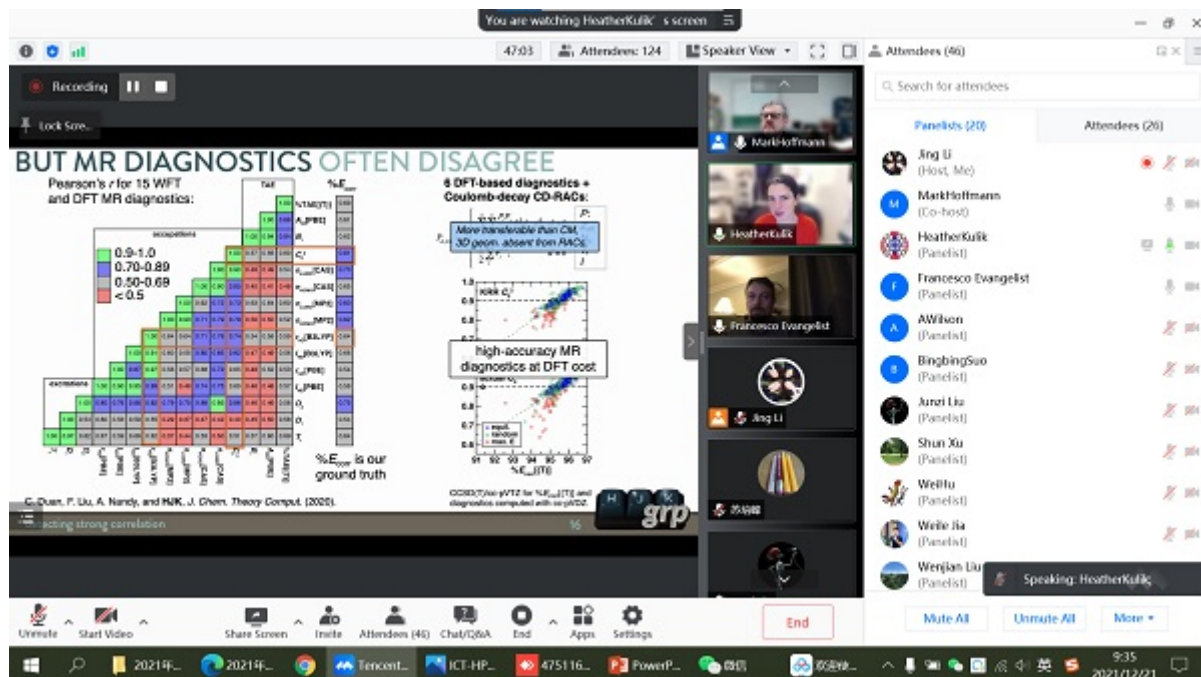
You are watching HeatherKulik's screen

47:03 Attendees: 124 Speaker View Attendees (46)

Recording

Lock Scre...

BUT MR DIAGNOSTICS OFTEN DISAGREE

Pearson's r for 15 WFT and DFT MR diagnostics:

0.9-1.0
0.70-0.89
0.50-0.69
< 0.5

%$E_{corr}$

6 DFT-based diagnostics + Coulomb-decay CD-RACs:

More transferable than CM, 3D geom. absent from RACs.

high-accuracy MR diagnostics at DFT cost

%$E_{corr}$ is our ground truth

C. Duan, F. Liu, A. Nandy, and HJK, J. Chem. Theory Comput. (2020).

CCSD(T)/cc-pVTZ for %$E_{corr}$[T] and diagnostics computed with cc-pVDZ.

...ecting strong correlation

16

grp

MarkHoffmann

HeatherKulik

Francesco Evangelist

Jing Li

苏炳峰

Search for attendees

Panelists (20)

Attendees (26)

Jing Li
(Host, Me)

MarkHoffmann
(Co-host)

HeatherKulik
(Panelist)

Francesco Evangelist
(Panelist)

AWilson
(Panelist)

BingbingSuo
(Panelist)

Junzi Liu
(Panelist)

Shun Xu
(Panelist)

WeiHu
(Panelist)

Weile Jia
(Panelist)

Wenjian Liu
(Panelist)

Speaking: HeatherKulik

Mute All Unmute All More

Unmute Start Video Share Screen Invite Attendees (46) Chat/Q&A End Apps Settings End

2021年... 2021年... Tencent... ICT-HP... 475116... PowerP... 微信 欢迎使... 英 9:35 2021/12/21